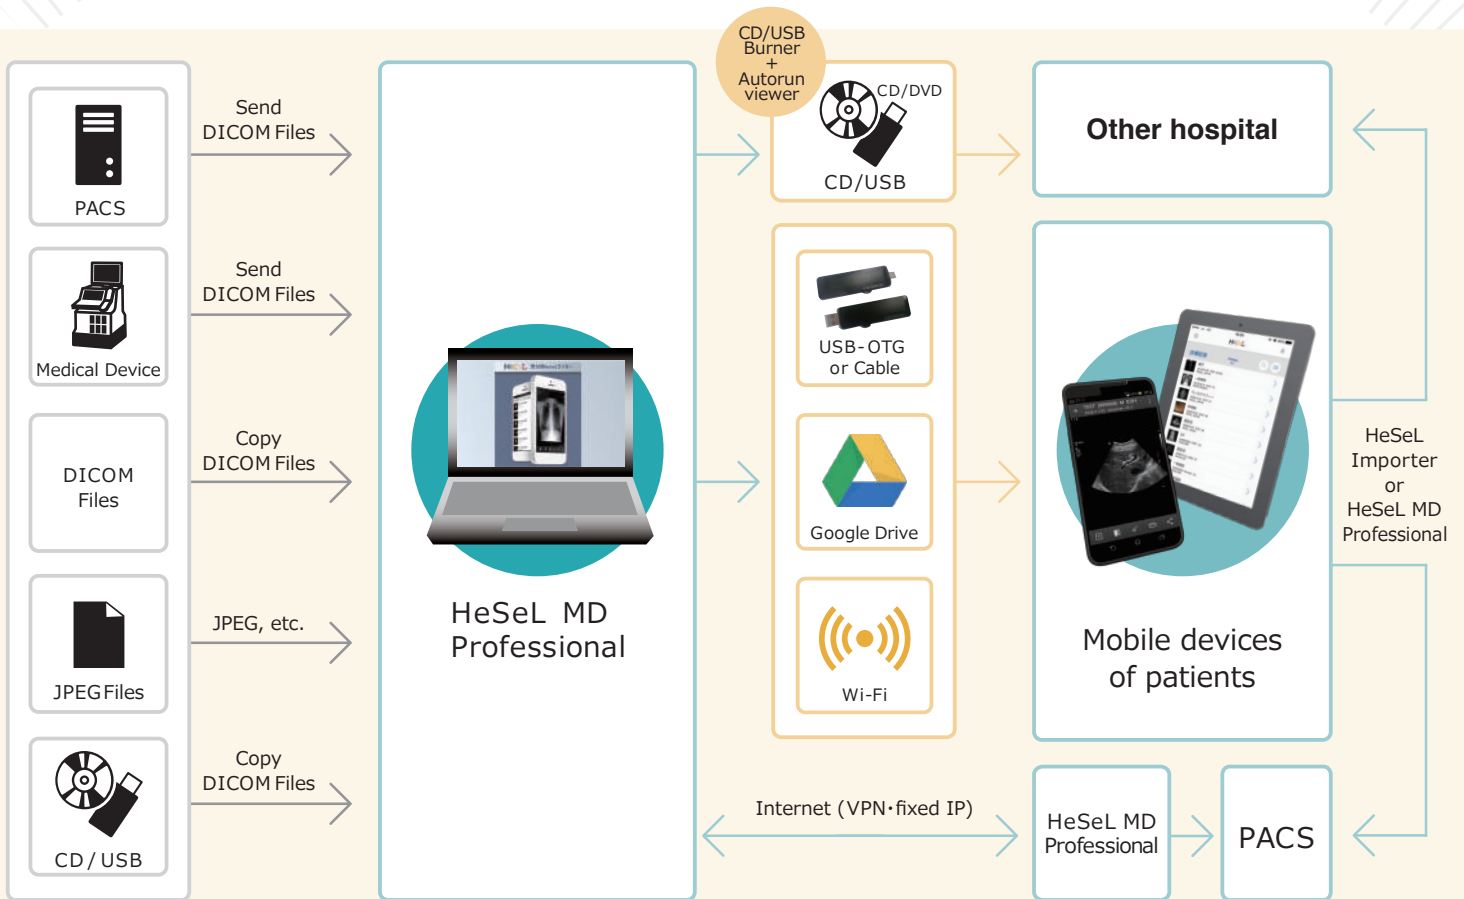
PACS

Medical Device

DICOM Files

JPEG Files

CD / USB

Send DICOM Files

Send DICOM Files

Copy DICOM Files

JPEG, etc.

Copy DICOM Files

HeSeL MD Professional

CD/USB Burner + Autorun viewer

CD/DVD

CD/USB

USB-OTG or Cable

Google Drive

Wi-Fi

Other hospital

Mobile devices of patients

HeSeL Importer or HeSeL MD Professional

Internet (VPN·fixed IP)

HeSeL MD Professional

PACS